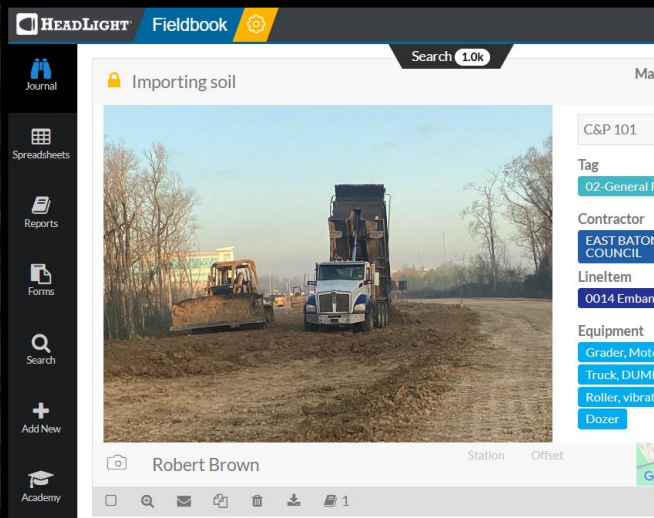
HEADLIGHT Fieldbook

Search 1.0k

Journal

Spreadsheets

Reports

Forms

Search

Add New

Academy

Importing soil

Ma

C&P 101

Tag

02-General

Contractor

EAST BATON COUNCIL

LineItem

0014 Emban

Equipment

Grader, Mot

Truck, DUM

Roller, vibra

Dozer

Robert Brown

Station

Offset

1